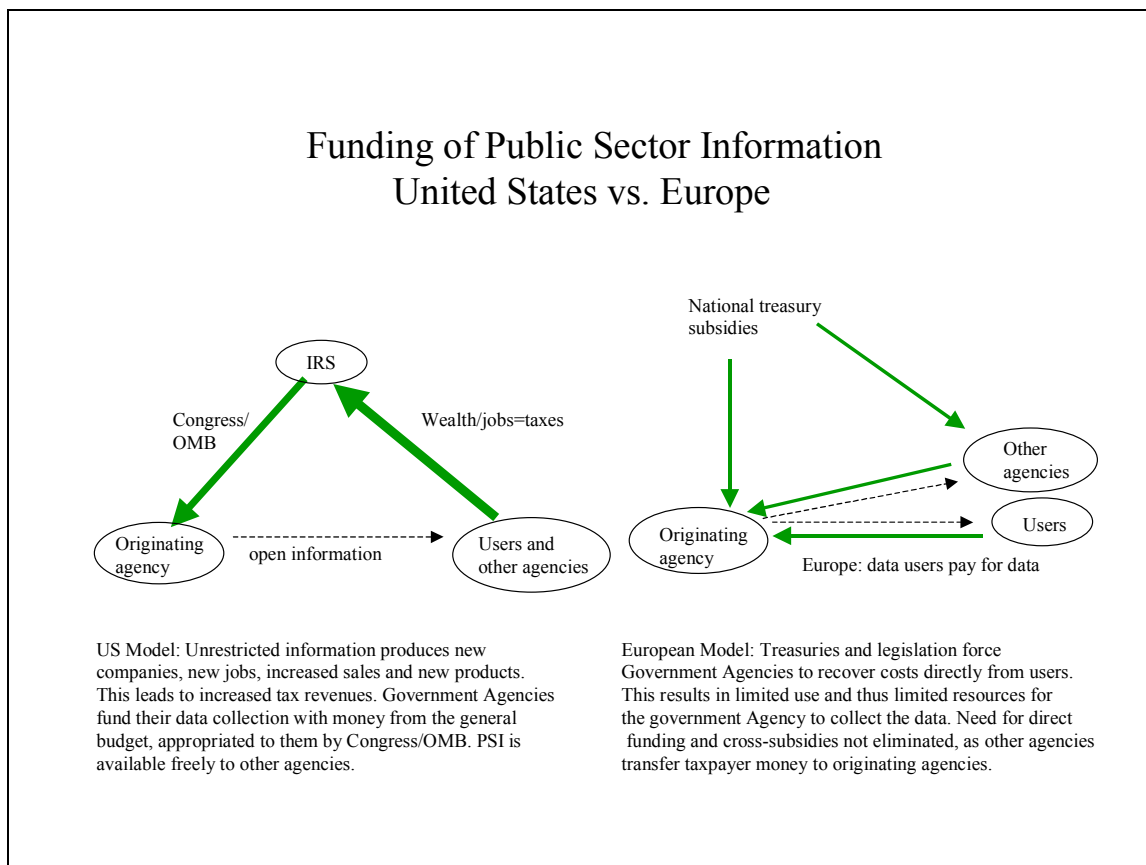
Funding of Public Sector Information
United States vs. Europe

IRS

Congress/
OMB

Wealth/jobs=taxes

Originating agency

open information

Users and other agencies

National treasury subsidies

Other agencies

Originating agency

Users

Europe: data users pay for data

US Model: Unrestricted information produces new companies, new jobs, increased sales and new products. This leads to increased tax revenues. Government Agencies fund their data collection with money from the general budget, appropriated to them by Congress/OMB. PSI is available freely to other agencies.

European Model: Treasuries and legislation force Government Agencies to recover costs directly from users. This results in limited use and thus limited resources for the government Agency to collect the data. Need for direct funding and cross-subsidies not eliminated, as other agencies transfer taxpayer money to originating agencies.